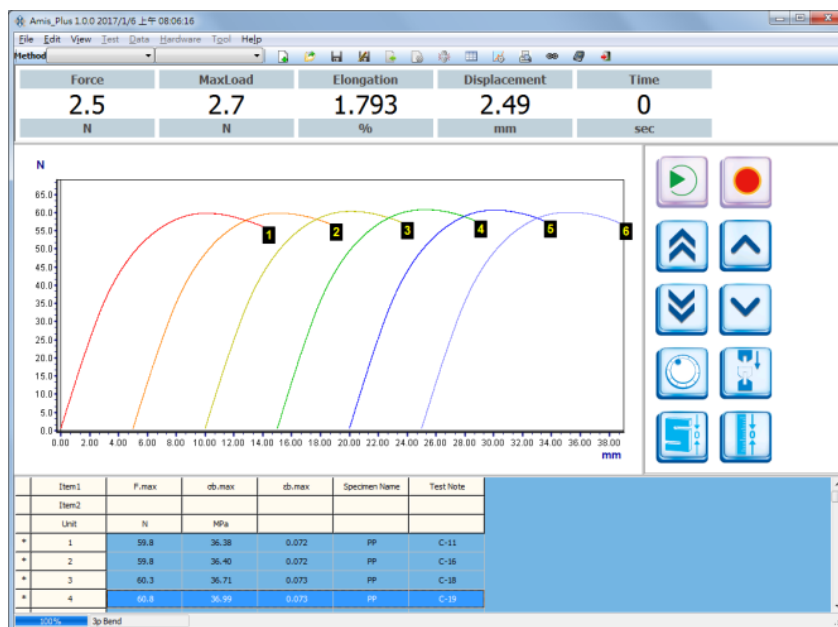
Amis_Plus 1.0.0 2017/1/6 上午 08:06:16

File Edit View Test Data Hardware Tool Help

Method

| Force | MaxLoad | Elongation | Displacement | Time |
|---|---|---|---|---|
| 2.5 | 2.7 | 1.793 | 2.49 | 0 |
| N | N | % | mm | sec |

N

65.0
60.0
55.0
50.0
45.0
40.0
35.0
30.0
25.0
20.0
15.0
10.0
5.0
0.0

0.00 2.00 4.00 6.00 8.00 10.00 12.00 14.00 16.00 18.00 20.00 22.00 24.00 26.00 28.00 30.00 32.00 34.00 36.00 38.00

mm

1 2 3 4 5 6

| | Item1 | F.max | σb.max | εb.max | Specimen Name | Test Note |
|---|---|---|---|---|---|---|
| | Item2 | | | | | |
| | Unit | N | MPa | | | |
| * | 1 | 59.8 | 36.38 | 0.072 | PP | C-11 |
| * | 2 | 59.8 | 36.40 | 0.072 | PP | C-16 |
| * | 3 | 60.3 | 36.71 | 0.073 | PP | C-18 |
| * | 4 | 60.8 | 36.99 | 0.073 | PP | C-19 |

100% 3p Bend